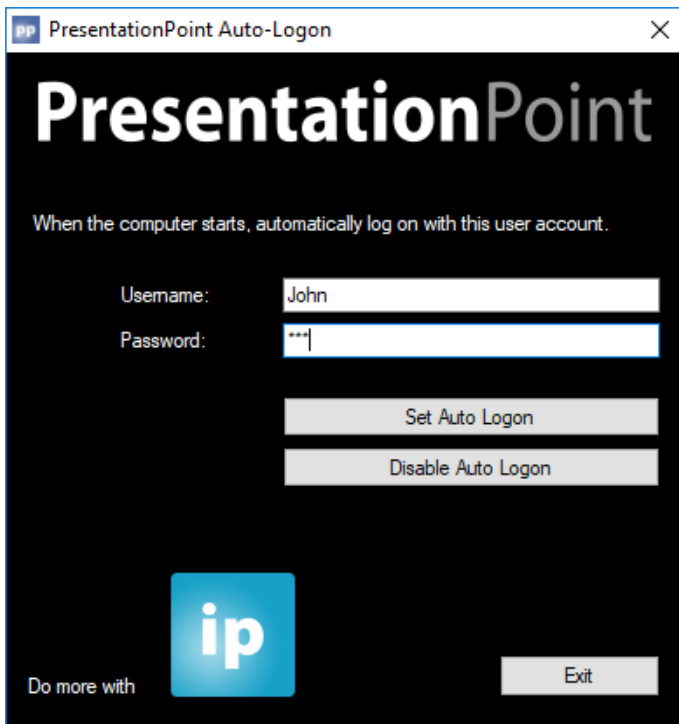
PP PresentationPoint Auto-Logon ×

PresentationPoint

When the computer starts, automatically log on with this user account.

Username: John

Password: ***

Set Auto Logon

Disable Auto Logon

Do more with ip

Exit